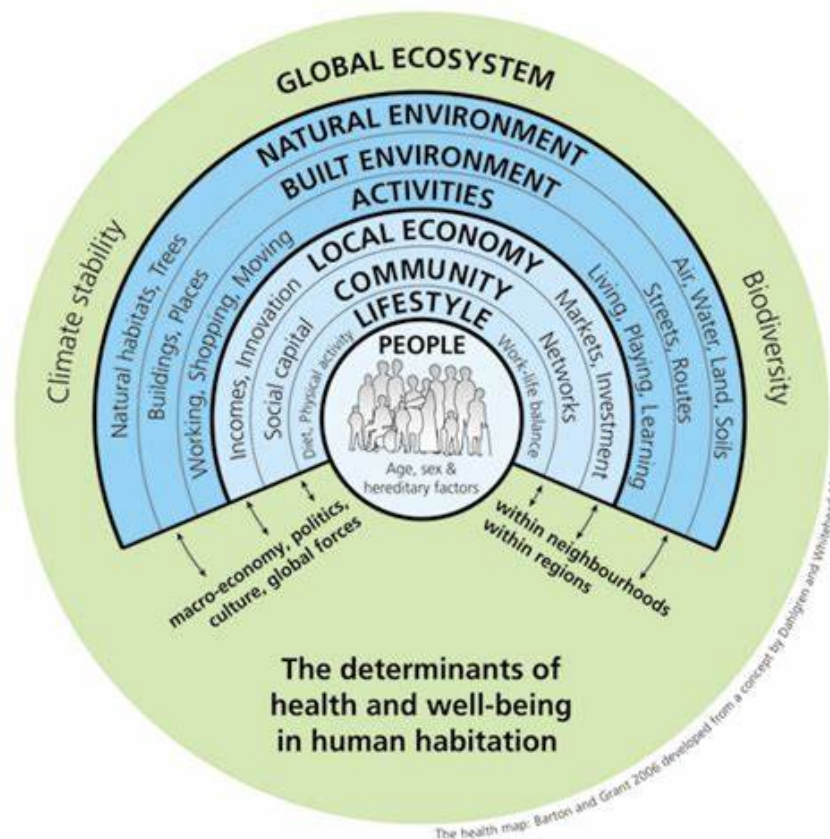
GLOBAL ECOSYSTEM

NATURAL ENVIRONMENT

BUILT ENVIRONMENT

ACTIVITIES

LOCAL ECONOMY

COMMUNITY

LIFESTYLE

PEOPLE

Climate stability

Biodiversity

Natural habitats, Trees

Buildings, Places

Working, Shopping, Moving

Incomes, Innovation

Social capital

Diet, Physical activity

Work-life balance

Networks

Markets, Investment

Living, Playing, Learning

Streets, Routes

Air, Water, Land, Soils

Age, sex & hereditary factors

macro-economy, politics, culture, global forces

within neighbourhoods within regions

The determinants of health and well-being in human habitation

The health map: Barton and Grant 2006 developed from a concept by Dahlgren and Whitehead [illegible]